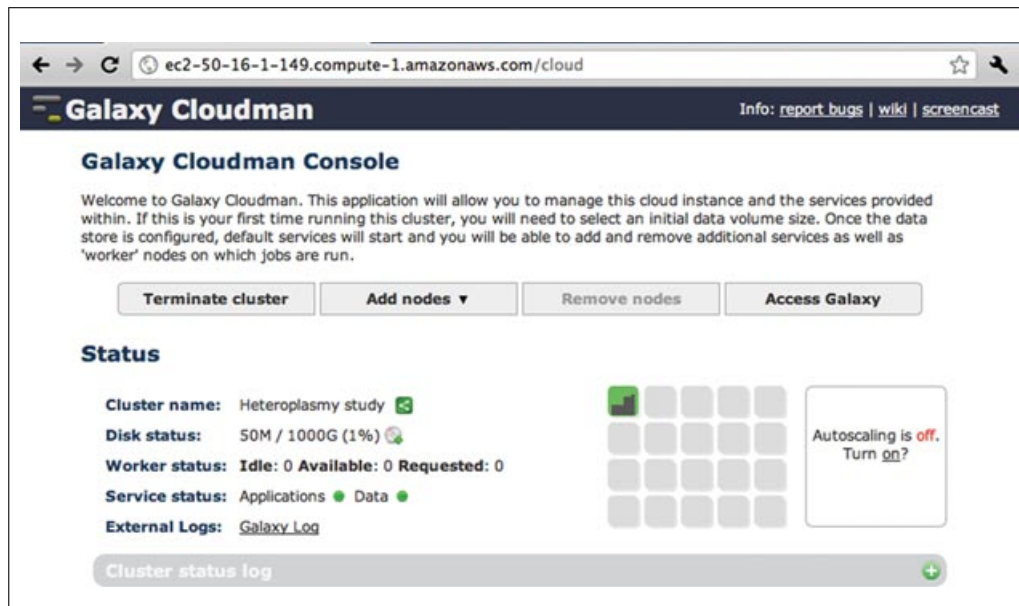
ec2-50-16-1-149.compute-1.amazonaws.com/cloud

Galaxy Cloudman

Info: report bugs | wiki | screencast

Galaxy Cloudman Console

Welcome to Galaxy Cloudman. This application will allow you to manage this cloud instance and the services provided within. If this is your first time running this cluster, you will need to select an initial data volume size. Once the data store is configured, default services will start and you will be able to add and remove additional services as well as 'worker' nodes on which jobs are run.

Terminate cluster

Add nodes ▾

Remove nodes

Access Galaxy

Status

Cluster name: Heteroplasmy study

Disk status: 50M / 1000G (1%)

Worker status: Idle: 0 Available: 0 Requested: 0

Service status: Applications Data

External Logs: Galaxy Log

Autoscaling is off. Turn on?

Cluster status log